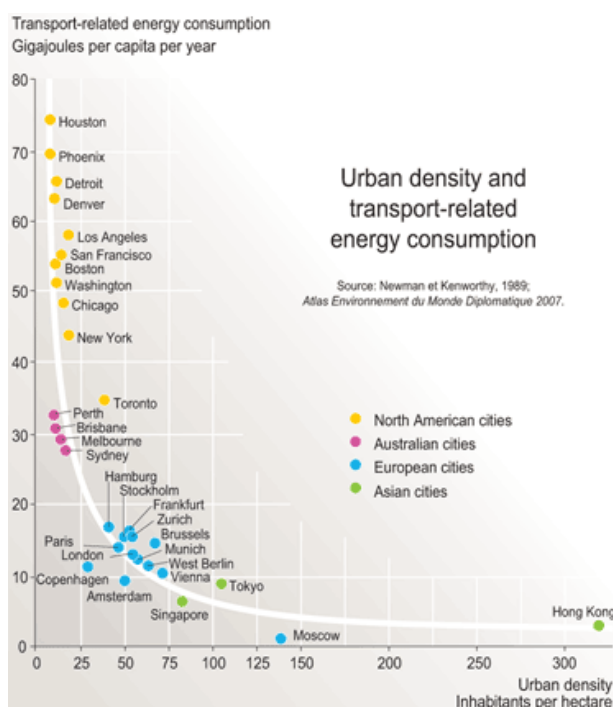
Transport-related energy consumption
Gigajoules per capita per year

Urban density and transport-related energy consumption

Source: Newman et Kenworthy, 1989; Atlas Environnement du Monde Diplomatique 2007.

North American cities
Australian cities
European cities
Asian cities

Houston
Phoenix
Detroit
Denver
Los Angeles
San Francisco
Boston
Washington
Chicago
New York
Toronto
Perth
Brisbane
Melbourne
Sydney
Hamburg
Stockholm
Frankfurt
Zurich
Brussels
Paris
Munich
London
West Berlin
Vienna
Copenhagen
Amsterdam
Tokyo
Singapore
Moscow
Hong Kong

80
70
60
50
40
30
20
10
0

0 25 50 75 100 125 150 200 250 300

Urban density
Inhabitants per hectare